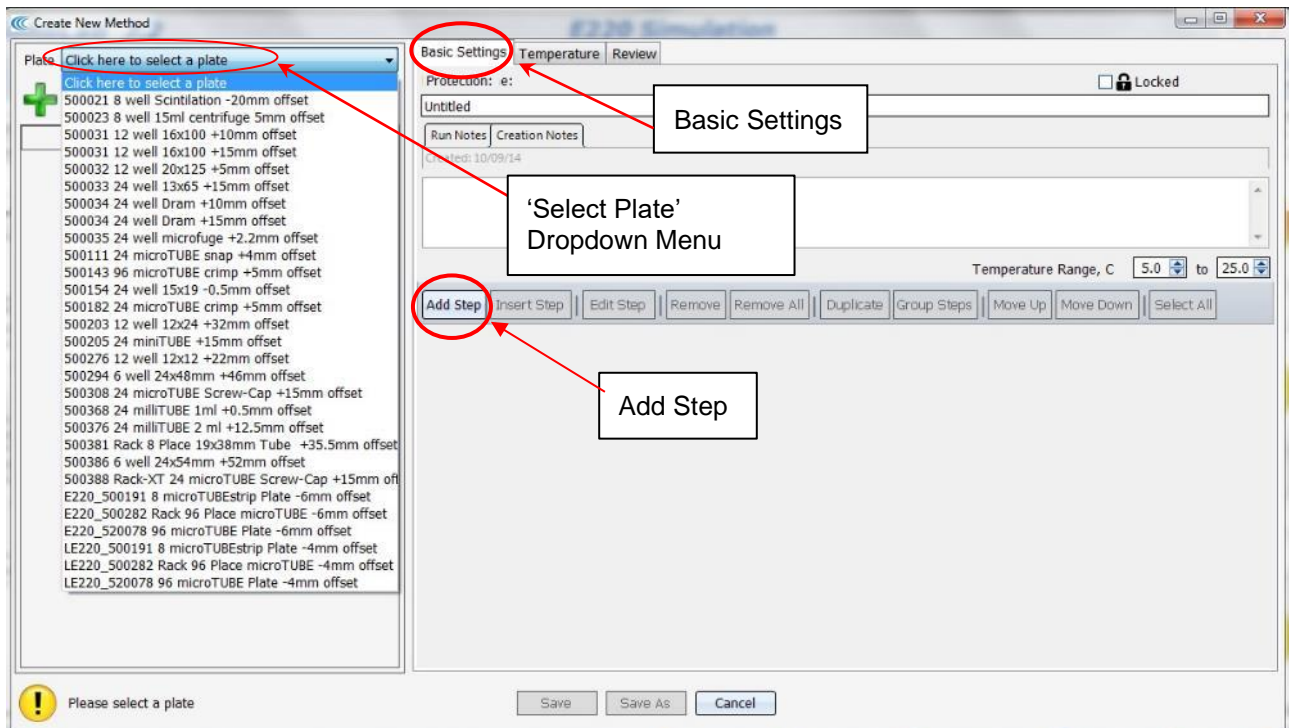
Create New Method

E220 Simulation

Plate Click here to select a plate

Click here to select a plate
500021 8 well Scintilation -20mm offset
500023 8 well 15ml centrifuge 5mm offset
500031 12 well 16x100 +10mm offset
500031 12 well 16x100 +15mm offset
500032 12 well 20x125 +5mm offset
500033 24 well 13x65 +15mm offset
500034 24 well Dram +10mm offset
500034 24 well Dram +15mm offset
500035 24 well microfuge +2.2mm offset
500111 24 microTUBE snap +4mm offset
500143 96 microTUBE crimp +5mm offset
500154 24 well 15x19 -0.5mm offset
500182 24 microTUBE crimp +5mm offset
500203 12 well 12x24 +32mm offset
500205 24 miniTUBE +15mm offset
500276 12 well 12x12 +22mm offset
500294 6 well 24x48mm +46mm offset
500308 24 microTUBE Screw-Cap +15mm offset
500368 24 milliTUBE 1ml +0.5mm offset
500376 24 milliTUBE 2 ml +12.5mm offset
500381 Rack 8 Place 19x38mm Tube +35.5mm offset
500386 6 well 24x54mm +52mm offset
500388 Rack-XT 24 microTUBE Screw-Cap +15mm off
E220_500191 8 microTUBEstrip Plate -6mm offset
E220_500282 Rack 96 Place microTUBE -6mm offset
E220_520078 96 microTUBE Plate -6mm offset
LE220_500191 8 microTUBEstrip Plate -4mm offset
LE220_500282 Rack 96 Place microTUBE -4mm offset
LE220_520078 96 microTUBE Plate -4mm offset

Basic Settings | Temperature | Review

Protection: e:

Locked

Untitled

Run Notes | Creation Notes

Created: 10/09/14

Basic Settings

'Select Plate' Dropdown Menu

Temperature Range, C 5.0 to 25.0

Add Step | Insert Step | Edit Step | Remove | Remove All | Duplicate | Group Steps | Move Up | Move Down | Select All

Add Step

Please select a plate

Save | Save As | Cancel